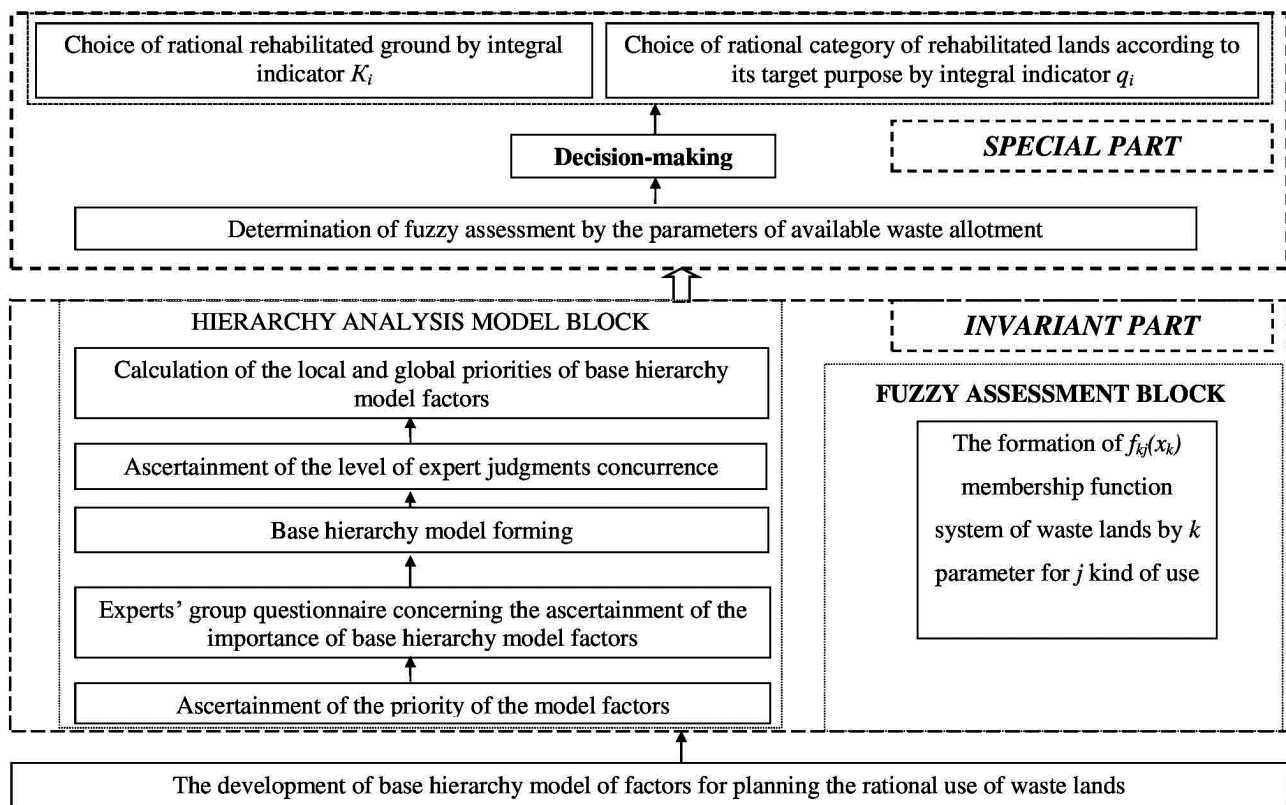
Choice of rational rehabilitated ground by integral indicator $K_i$

Choice of rational category of rehabilitated lands according to its target purpose by integral indicator $q_i$

Decision-making

SPECIAL PART

Determination of fuzzy assessment by the parameters of available waste allotment

HIERARCHY ANALYSIS MODEL BLOCK

INVARIANT PART

Calculation of the local and global priorities of base hierarchy model factors

FUZZY ASSESSMENT BLOCK

The formation of $f_{kj}(x_k)$ membership function system of waste lands by $k$ parameter for $j$ kind of use

Ascertainment of the level of expert judgments concurrence

Base hierarchy model forming

Experts' group questionnaire concerning the ascertainment of the importance of base hierarchy model factors

Ascertainment of the priority of the model factors

The development of base hierarchy model of factors for planning the rational use of waste lands